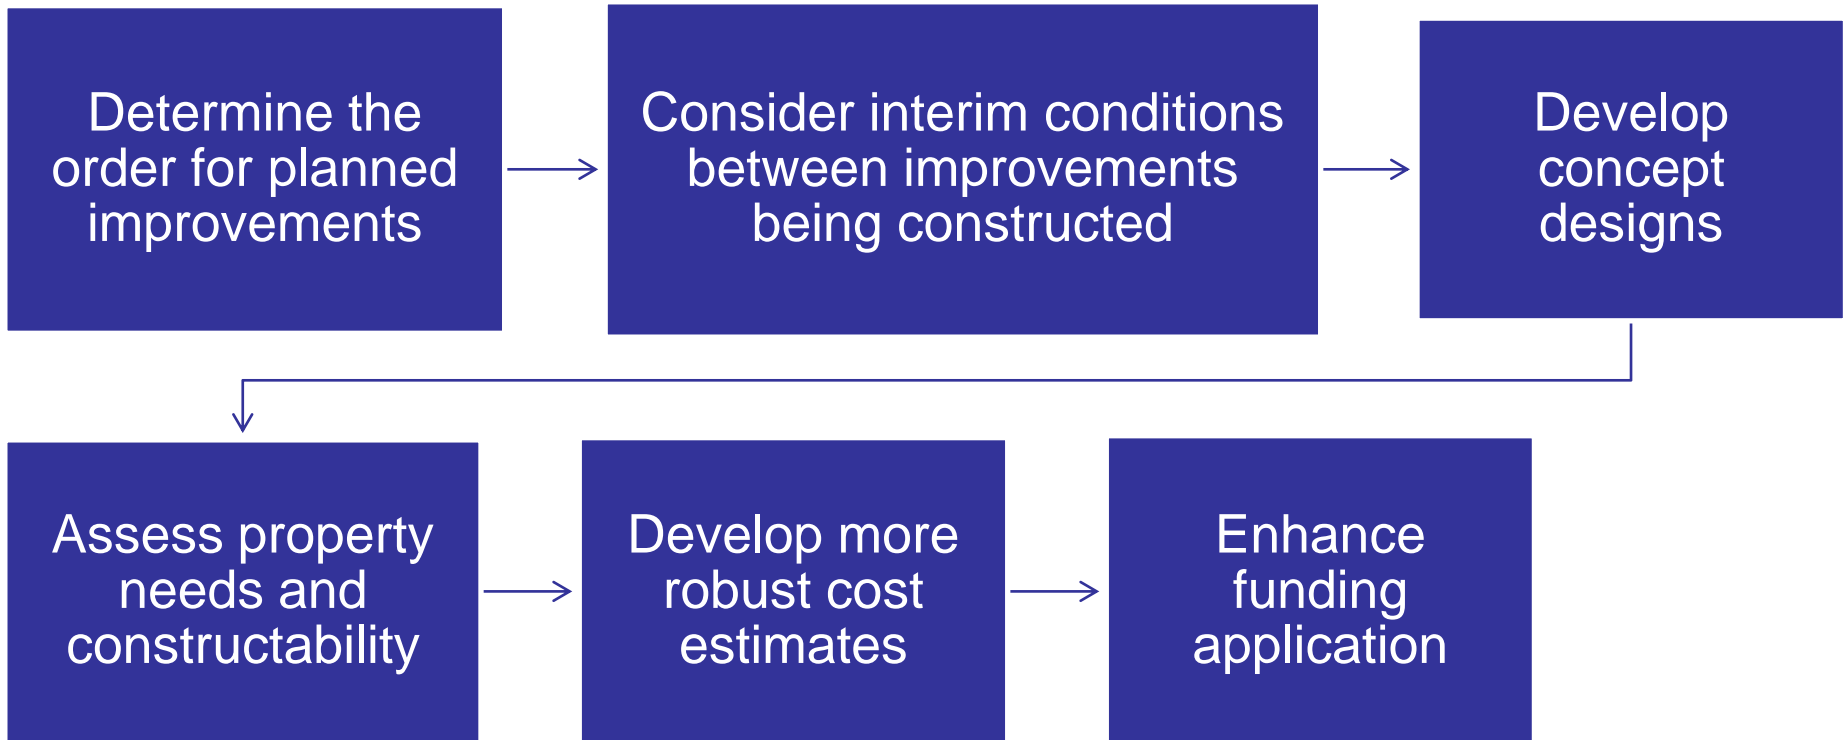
Determine the order for planned improvements

Consider interim conditions between improvements being constructed

Develop concept designs

Assess property needs and constructability

Develop more robust cost estimates

Enhance funding application